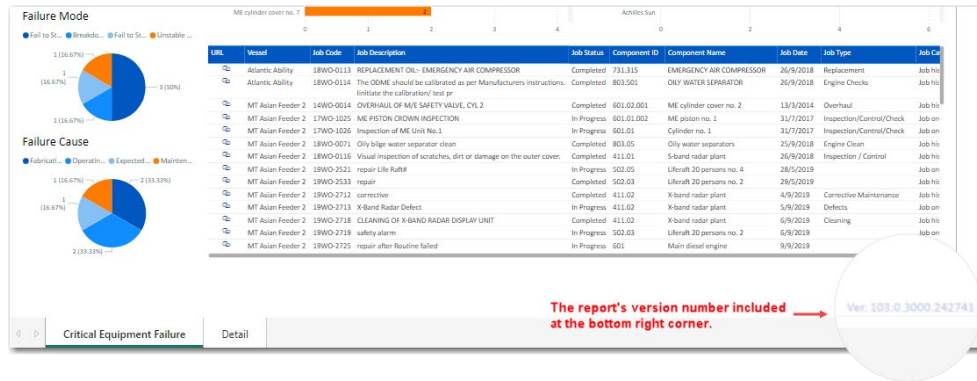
Failure Mode

● Fail to St... ● Breakdo... ● Fail to St... ● Unstable ...

1 (16.67%)

1 (16.67%)

1 (16.67%)

3 (50%)

Failure Cause

● Fabricati... ● Operatin... ● Expected... ● Mainten...

1 (16.67%)

1 (16.67%)

2 (33.33%)

2 (33.33%)

ME cylinder cover no. 7 2

0 1 2 3 4

Achilles Sun

0 2 4 6

| URL | Vessel | Job Code | Job Description | Job Status | Component ID | Component Name | Job Date | Job Type | Job Ca |
|---|---|---|---|---|---|---|---|---|---|
| | Atlantic Ability | 18WO-0113 | REPLACEMENT OIL:- EMERGENCY AIR COMPRESSOR | Completed | 731.315 | EMERGENCY AIR COMPRESSOR | 26/9/2018 | Replacement | Job his |
| | Atlantic Ability | 18WO-0114 | The ODME should be calibrated as per Manufacturers instructions. Iinitiate the calibration/ test pr | Completed | 803.501 | OILY WATER SEPARATOR | 26/9/2018 | Engine Checks | Job his |
| | MT Asian Feeder 2 | 14WO-0014 | OVERHAUL OF M/E SAFETY VALVE, CYL 2 | Completed | 601.02.001 | ME cylinder cover no. 2 | 13/3/2014 | Overhaul | Job his |
| | MT Asian Feeder 2 | 17WO-1025 | ME PISTON CROWN INSPECTION | In Progress | 601.01.002 | ME piston no. 1 | 31/7/2017 | Inspection/Control/Check | Job on |
| | MT Asian Feeder 2 | 17WO-1026 | Inspection of ME Unit No.1 | In Progress | 601.01 | Cylinder no. 1 | 31/7/2017 | Inspection/Control/Check | Job on |
| | MT Asian Feeder 2 | 18WO-0071 | Oily bilge water separator clean | Completed | 803.05 | Oily water separators | 25/9/2018 | Engine Clean | Job his |
| | MT Asian Feeder 2 | 18WO-0116 | Visual inspection of scratches, dirt or damage on the outer cover. | Completed | 411.01 | S-band radar plant | 26/9/2018 | Inspection / Control | Job his |
| | MT Asian Feeder 2 | 19WO-2521 | repair Life Raft# | In Progress | 502.05 | Liferaft 20 persons no. 4 | 28/5/2019 | | Job on |
| | MT Asian Feeder 2 | 19WO-2533 | repair | In Progress | 502.03 | Liferaft 20 persons no. 2 | 29/5/2019 | | Job on |
| | MT Asian Feeder 2 | 19WO-2712 | corrective | Completed | 411.02 | X-band radar plant | 4/9/2019 | Corrective Maintenance | Job his |
| | MT Asian Feeder 2 | 19WO-2713 | X-Band Radar Defect | In Progress | 411.02 | X-band radar plant | 5/9/2019 | Defects | Job on |
| | MT Asian Feeder 2 | 19WO-2718 | CLEANING OF X-BAND RADAR DISPLAY UNIT | Completed | 411.02 | X-band radar plant | 6/9/2019 | Cleaning | Job his |
| | MT Asian Feeder 2 | 19WO-2719 | safety alarm | In Progress | 502.03 | Liferaft 20 persons no. 2 | 6/9/2019 | | Job on |
| | MT Asian Feeder 2 | 19WO-2725 | repair after Routine failed | In Progress | 601 | Main diesel engine | 9/9/2019 | | Job on |

The report's version number included at the bottom right corner.

Ver. 103.0.3000.242741

Critical Equipment Failure

Detail